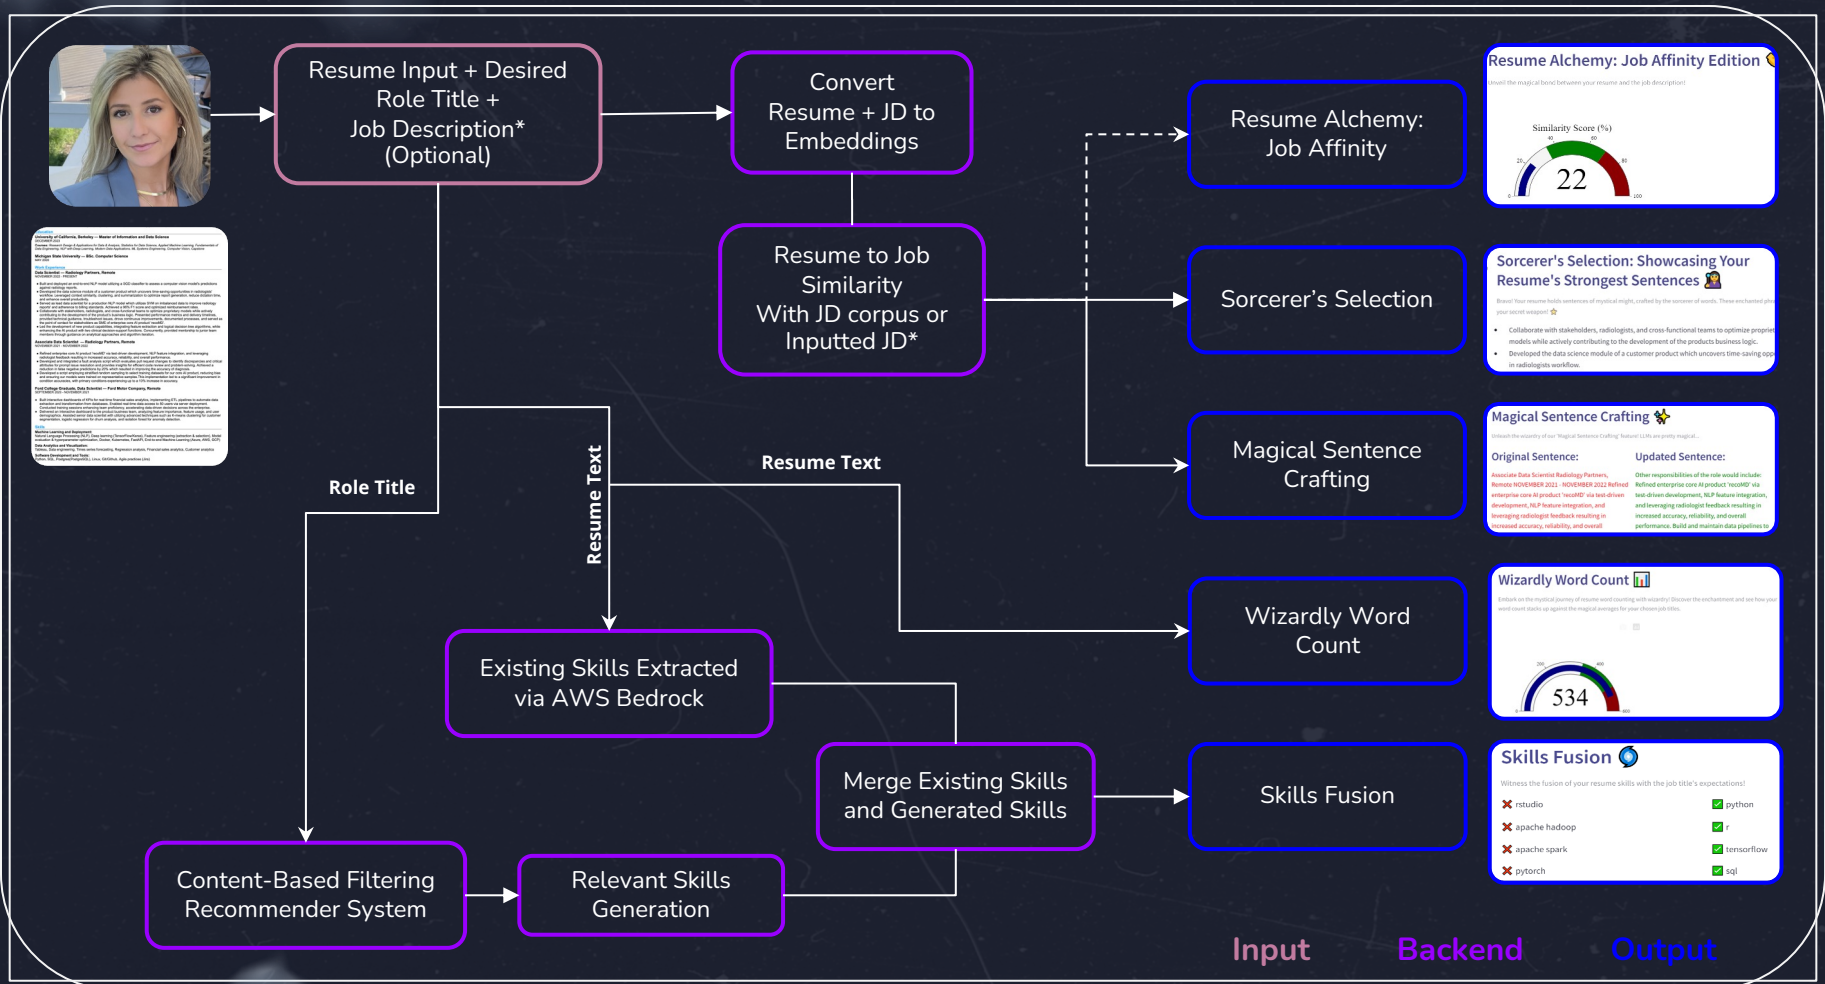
Resume Input + Desired Role Title + Job Description* (Optional)

Convert Resume + JD to Embeddings

Resume to Job Similarity With JD corpus or Inputted JD*

Resume Alchemy: Job Affinity

Resume Alchemy: Job Affinity Edition

Unveil the magical bond between your resume and the job description!

Similarity Score (%)

22

Sorcerer's Selection

Sorcerer's Selection: Showcasing Your Resume's Strongest Sentences

Collaborate with stakeholders, radiologists, and cross-functional teams to optimize propriet models while actively contributing to the development of the products business logic.

Developed the data science module of a customer product which uncovers time-saving opp in radiologists workflow.

Magical Sentence Crafting

Magical Sentence Crafting

Original Sentence:

Updated Sentence:

Resume Text

Role Title

Resume Text

Wizardly Word Count

Wizardly Word Count

534

Existing Skills Extracted via AWS Bedrock

Merge Existing Skills and Generated Skills

Skills Fusion

Skills Fusion

Witness the fusion of your resume skills with the job title's expectations!

rstudio
python
apache hadoop
r
apache spark
tensorflow
pytorch
sql

Content-Based Filtering Recommender System

Relevant Skills Generation

Input
Backend
Output